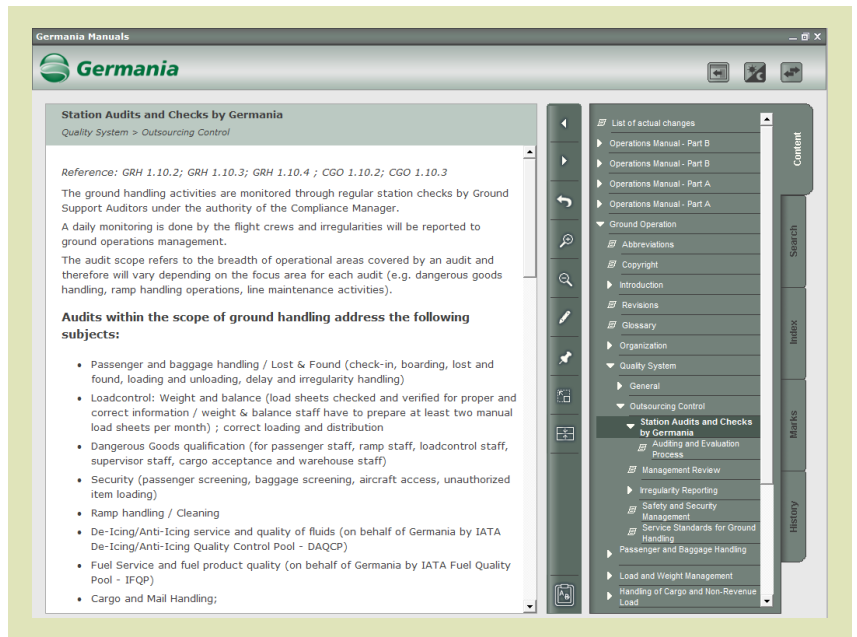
Germania Manuals

Germania

Station Audits and Checks by Germania

Quality System > Outsourcing Control

Reference: GRH 1.10.2; GRH 1.10.3; GRH 1.10.4 ; CGO 1.10.2; CGO 1.10.3

The ground handling activities are monitored through regular station checks by Ground Support Auditors under the authority of the Compliance Manager.

A daily monitoring is done by the flight crews and irregularities will be reported to ground operations management.

The audit scope refers to the breadth of operational areas covered by an audit and therefore will vary depending on the focus area for each audit (e.g. dangerous goods handling, ramp handling operations, line maintenance activities).

Audits within the scope of ground handling address the following subjects:

- Passenger and baggage handling / Lost & Found (check-in, boarding, lost and found, loading and unloading, delay and irregularity handling)
- Loadcontrol: Weight and balance (load sheets checked and verified for proper and correct information / weight & balance staff have to prepare at least two manual load sheets per month) ; correct loading and distribution
- Dangerous Goods qualification (for passenger staff, ramp staff, loadcontrol staff, supervisor staff, cargo acceptance and warehouse staff)
- Security (passenger screening, baggage screening, aircraft access, unauthorized item loading)
- Ramp handling / Cleaning
- De-Icing/Anti-Icing service and quality of fluids (on behalf of Germania by IATA De-Icing/Anti-Icing Quality Control Pool - DAQCP)
- Fuel Service and fuel product quality (on behalf of Germania by IATA Fuel Quality Pool - IFQP)
- Cargo and Mail Handling;

List of actual changes
Operations Manual - Part B
Operations Manual - Part B
Operations Manual - Part A
Operations Manual - Part A
Ground Operation
Abbreviations
Copyright
Introduction
Revisions
Glossary
Organization
Quality System
General
Outsourcing Control
Station Audits and Checks by Germania
Auditing and Evaluation Process
Management Review
Irregularity Reporting
Safety and Security Management
Service Standards for Ground Handling
Passenger and Baggage Handling
Load and Weight Management
Handling of Cargo and Non-Revenue Load

Content
Search
Index
Marks
History